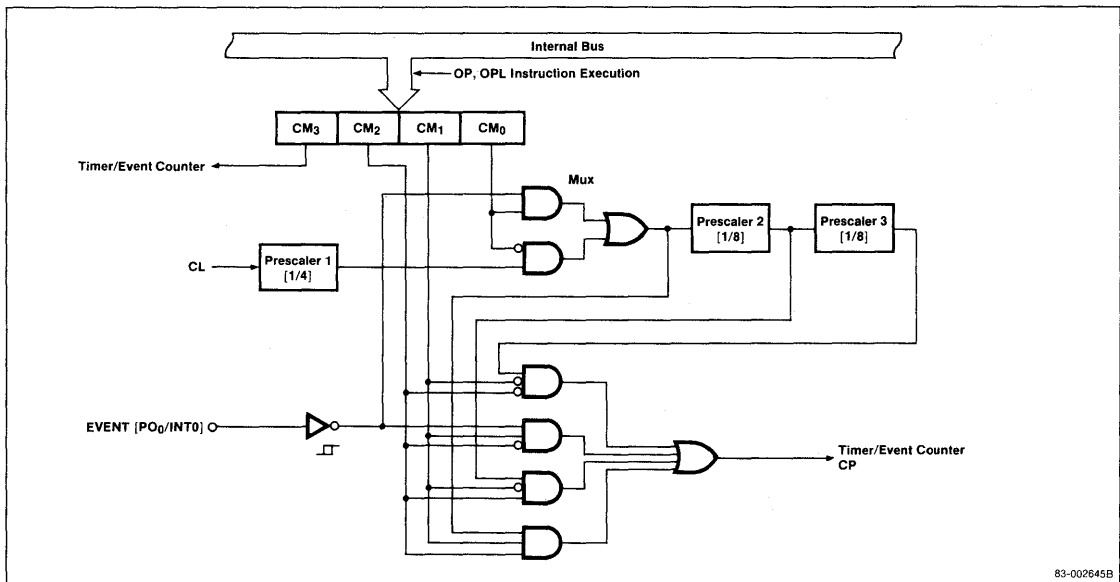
Internal Bus

OP, OPL Instruction Execution

$CM_3$ $CM_2$ $CM_1$ $CM_0$

Timer/Event Counter

Mux

Prescaler 2 [1/8]

Prescaler 3 [1/8]

CL

Prescaler 1 [1/4]

EVENT [$PO_0$/INT0]

Timer/Event Counter CP

83-002645B